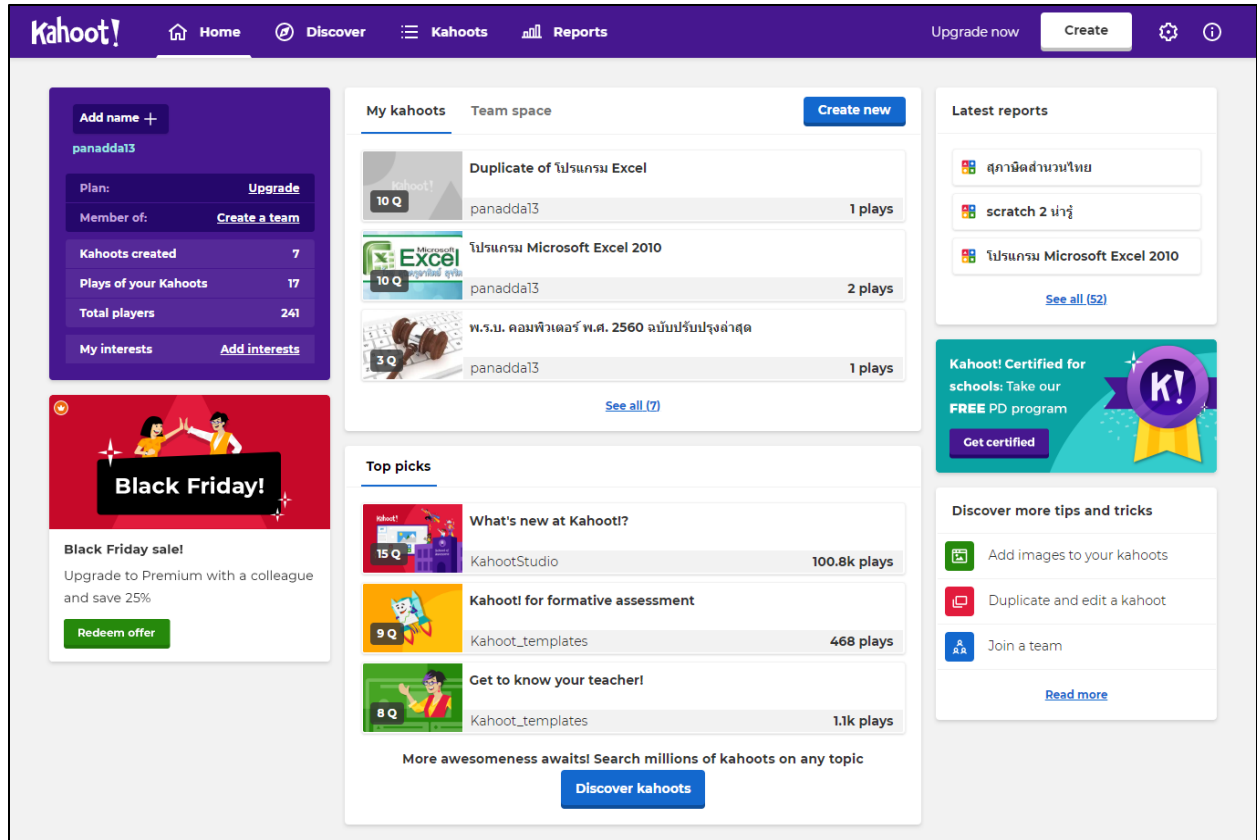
Kahoot! Home Discover Kahoots Reports Upgrade now Create

Add name +
panadda13

| Plan: | Upgrade |
|---|---|
| Member of: | Create a team |
| Kahoots created | 7 |
| Plays of your Kahoots | 17 |
| Total players | 241 |
| My interests | Add interests |

Black Friday!

Black Friday sale!
Upgrade to Premium with a colleague and save 25%
Redeem offer

My kahoots Team space Create new

10 Q Duplicate of โปรแกรม Excel
panadda13 1 plays

Microsoft Excel
10 Q โปรแกรม Microsoft Excel 2010
panadda13 2 plays

3 Q พ.ร.บ. คอมพิวเตอร์ พ.ศ. 2560 ฉบับปรับปรุงล่าสุด
panadda13 1 plays

See all (7)

Top picks

15 Q What's new at Kahoot!?
KahootStudio 100.8k plays

9 Q Kahoot! for formative assessment
Kahoot_templates 468 plays

8 Q Get to know your teacher!
Kahoot_templates 1.1k plays

More awesomeness awaits! Search millions of kahoots on any topic
Discover kahoots

Latest reports
สุภาษิตสำนวนไทย
scratch 2 น่ารู้
โปรแกรม Microsoft Excel 2010
See all (52)

Kahoot! Certified for schools: Take our FREE PD program
Get certified
K!

Discover more tips and tricks
Add images to your kahoots
Duplicate and edit a kahoot
Join a team
Read more